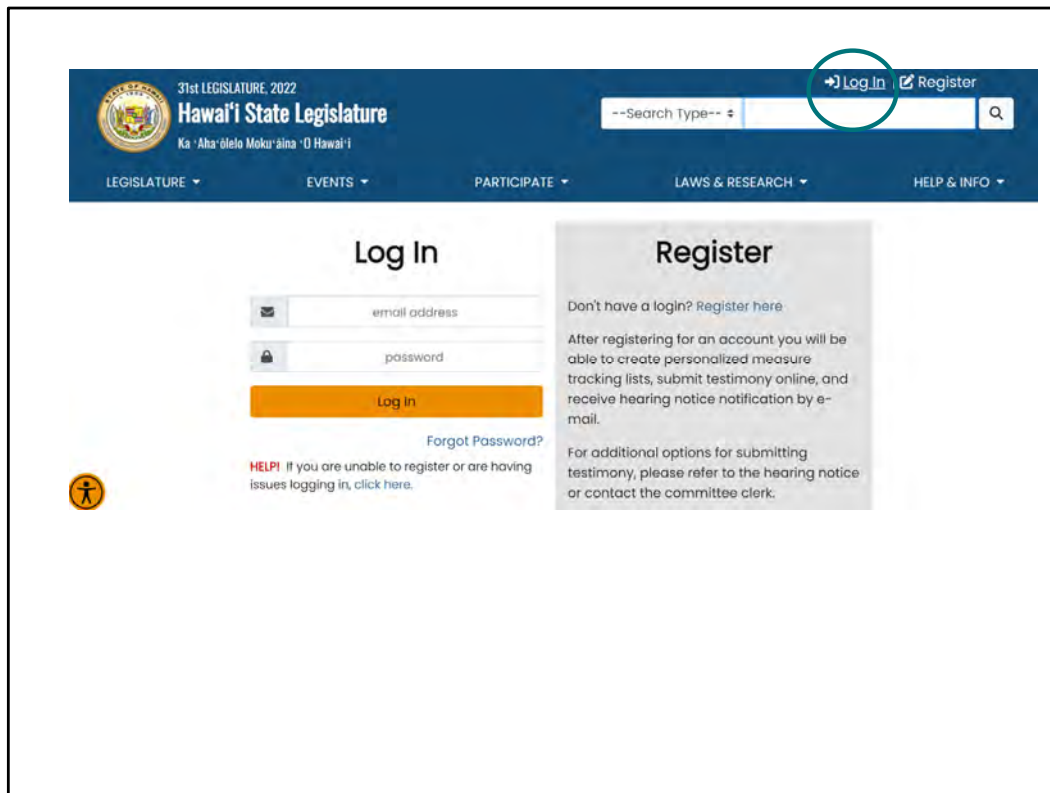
31st LEGISLATURE, 2022
Hawai'i State Legislature
Ka ʻAhaʻōlelo Mokuʻāina ʻO Hawaiʻi

Log In Register

--Search Type--

LEGISLATURE EVENTS PARTICIPATE LAWS & RESEARCH HELP & INFO

Log In

email address

password

Log In

Forgot Password?

HELP! If you are unable to register or are having issues logging in, click here.

Register

Don't have a login? Register here

After registering for an account you will be able to create personalized measure tracking lists, submit testimony online, and receive hearing notice notification by e-mail.

For additional options for submitting testimony, please refer to the hearing notice or contact the committee clerk.